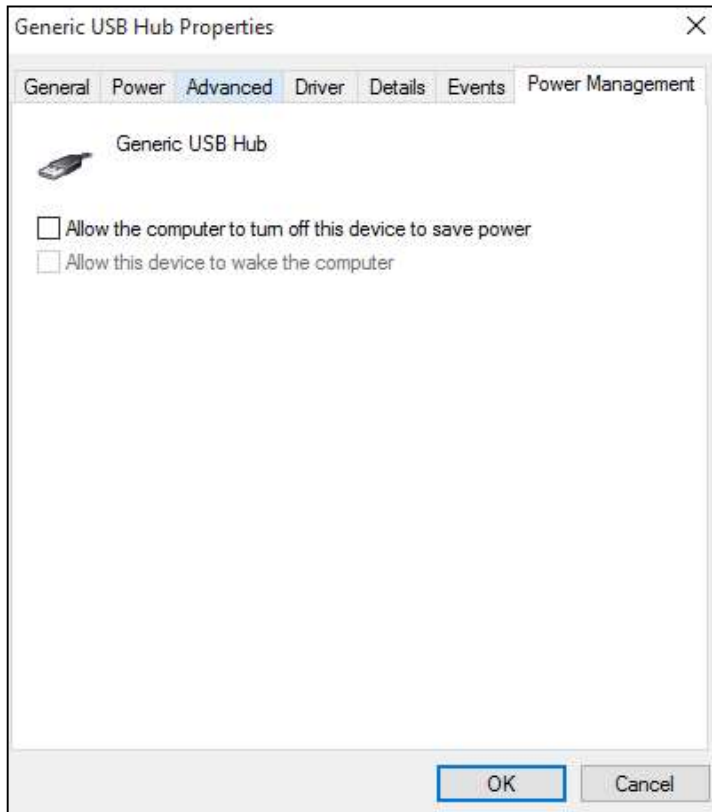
Generic USB Hub Properties

×

General Power Advanced Driver Details Events Power Management

Generic USB Hub

Allow the computer to turn off this device to save power

Allow this device to wake the computer

OK Cancel